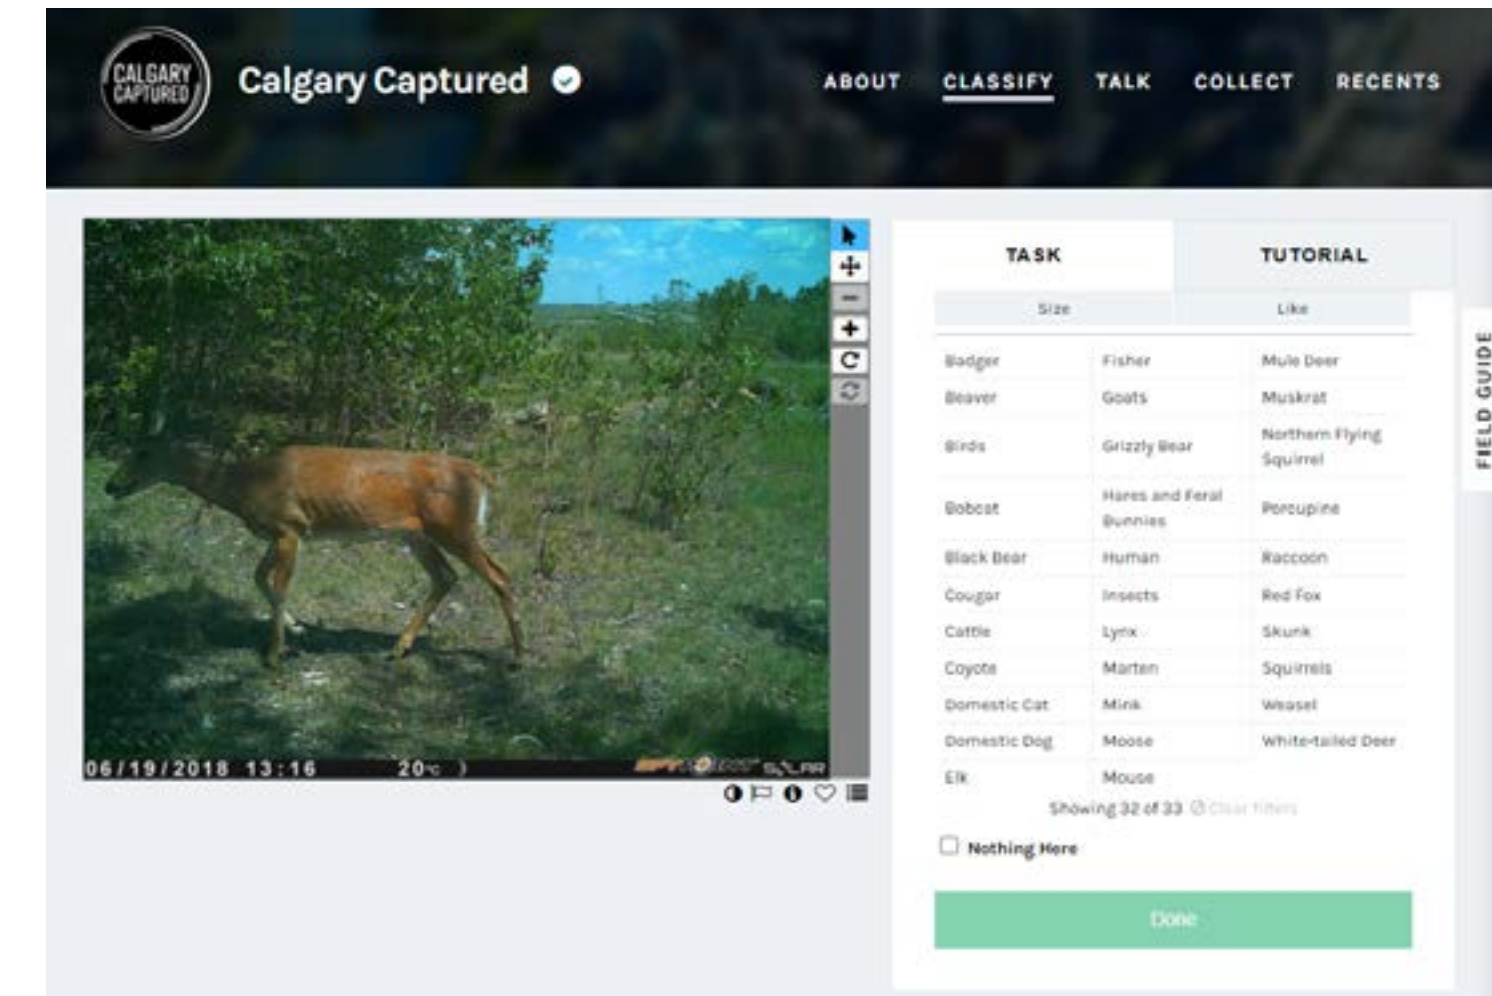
CALGARY CAPTURED

Calgary Captured

ABOUT CLASSIFY TALK COLLECT RECENTS

06/19/2018 13:16 20°C

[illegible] SOLAR

TASK

TUTORIAL

Size

Like

| | | |
|---|---|---|
| Badger | Fisher | Mule Deer |
| Beaver | Goats | Muskrat |
| Birds | Grizzly Bear | Northern Flying Squirrel |
| Bobcat | Hares and Feral Bunnies | Porcupine |
| Black Bear | Human | Raccoon |
| Cougar | Insects | Red Fox |
| Cattle | Lynx | Skunk |
| Coyote | Marten | Squirrels |
| Domestic Cat | Mink | Weasel |
| Domestic Dog | Moose | White-tailed Deer |
| Elk | Mouse | |

Showing 32 of 33 Clear filters

Nothing Here

Done

FIELD GUIDE